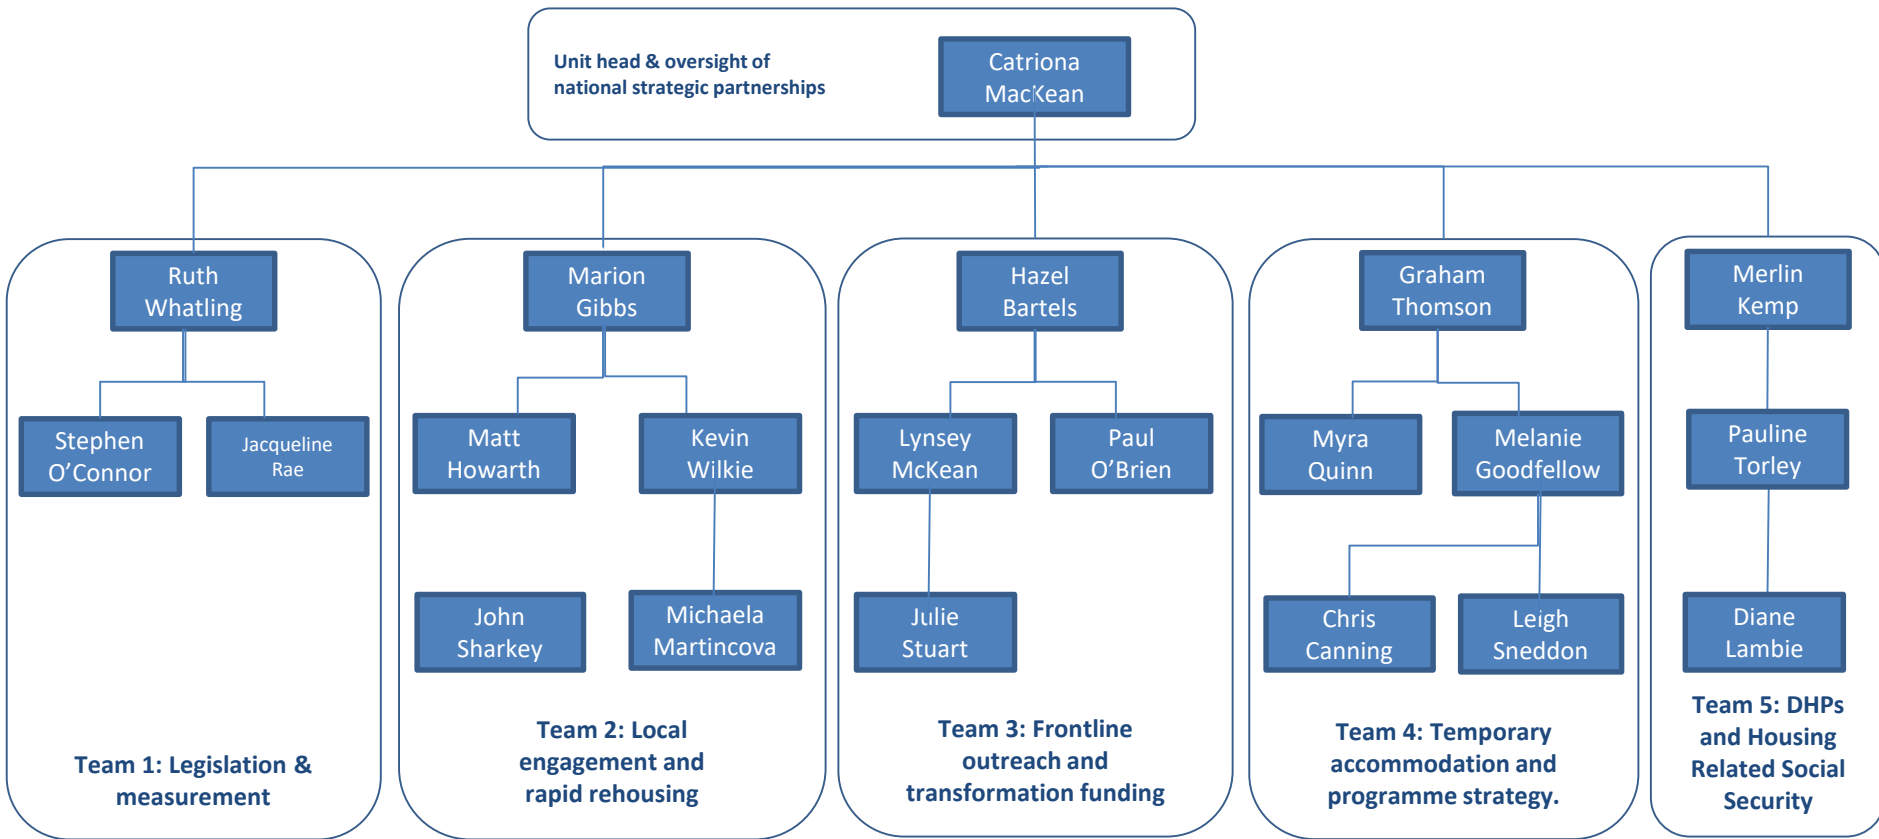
Unit head & oversight of national strategic partnerships

Catriona MacKean

Ruth Whatling

Stephen O'Connor

Jacqueline Rae

Team 1: Legislation & measurement

Marion Gibbs

Matt Howarth

Kevin Wilkie

John Sharkey

Michaela Martincova

Team 2: Local engagement and rapid rehousing

Hazel Bartels

Lynsey McKean

Paul O'Brien

Julie Stuart

Team 3: Frontline outreach and transformation funding

Graham Thomson

Myra Quinn

Melanie Goodfellow

Chris Canning

Leigh Sneddon

Team 4: Temporary accommodation and programme strategy.

Merlin Kemp

Pauline Torley

Diane Lambie

Team 5: DHPs and Housing Related Social Security